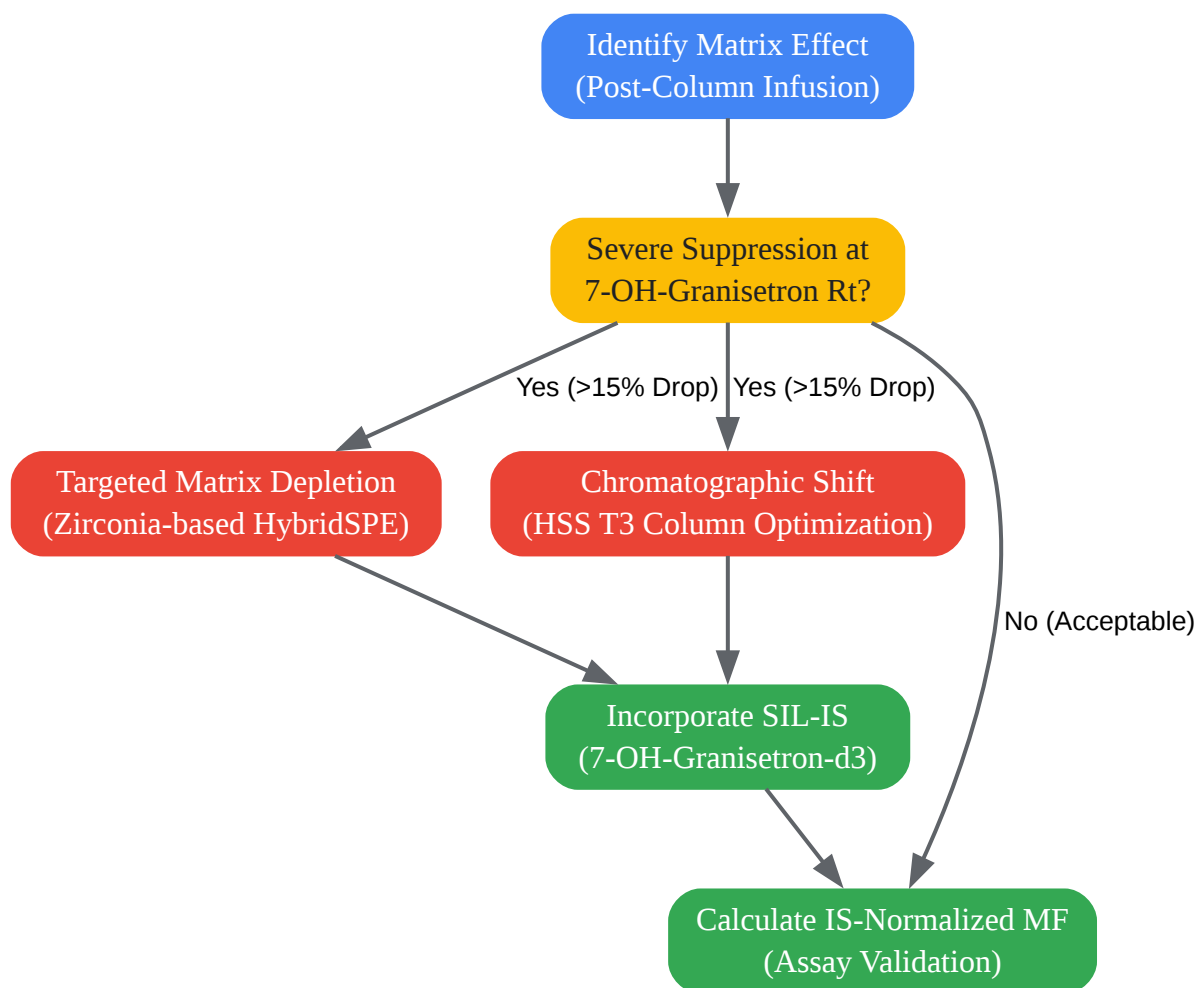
Identify Matrix Effect
(Post-Column Infusion)

Severe Suppression at
7-OH-Granisetron Rt?

Yes (>15% Drop)

Yes (>15% Drop)

No (Acceptable)

Targeted Matrix Depletion
(Zirconia-based HybridSPE)

Chromatographic Shift
(HSS T3 Column Optimization)

Incorporate SIL-IS
(7-OH-Granisetron-d3)

Calculate IS-Normalized MF
(Assay Validation)